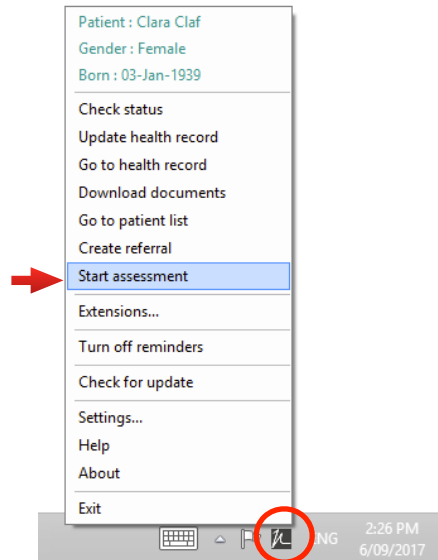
Patient : Clara Claf
Gender : Female
Born : 03-Jan-1939

Check status
Update health record
Go to health record
Download documents
Go to patient list
Create referral
Start assessment

Extensions...

Turn off reminders

Check for update

Settings...
Help
About

Exit

NG
2:26 PM
6/09/2017